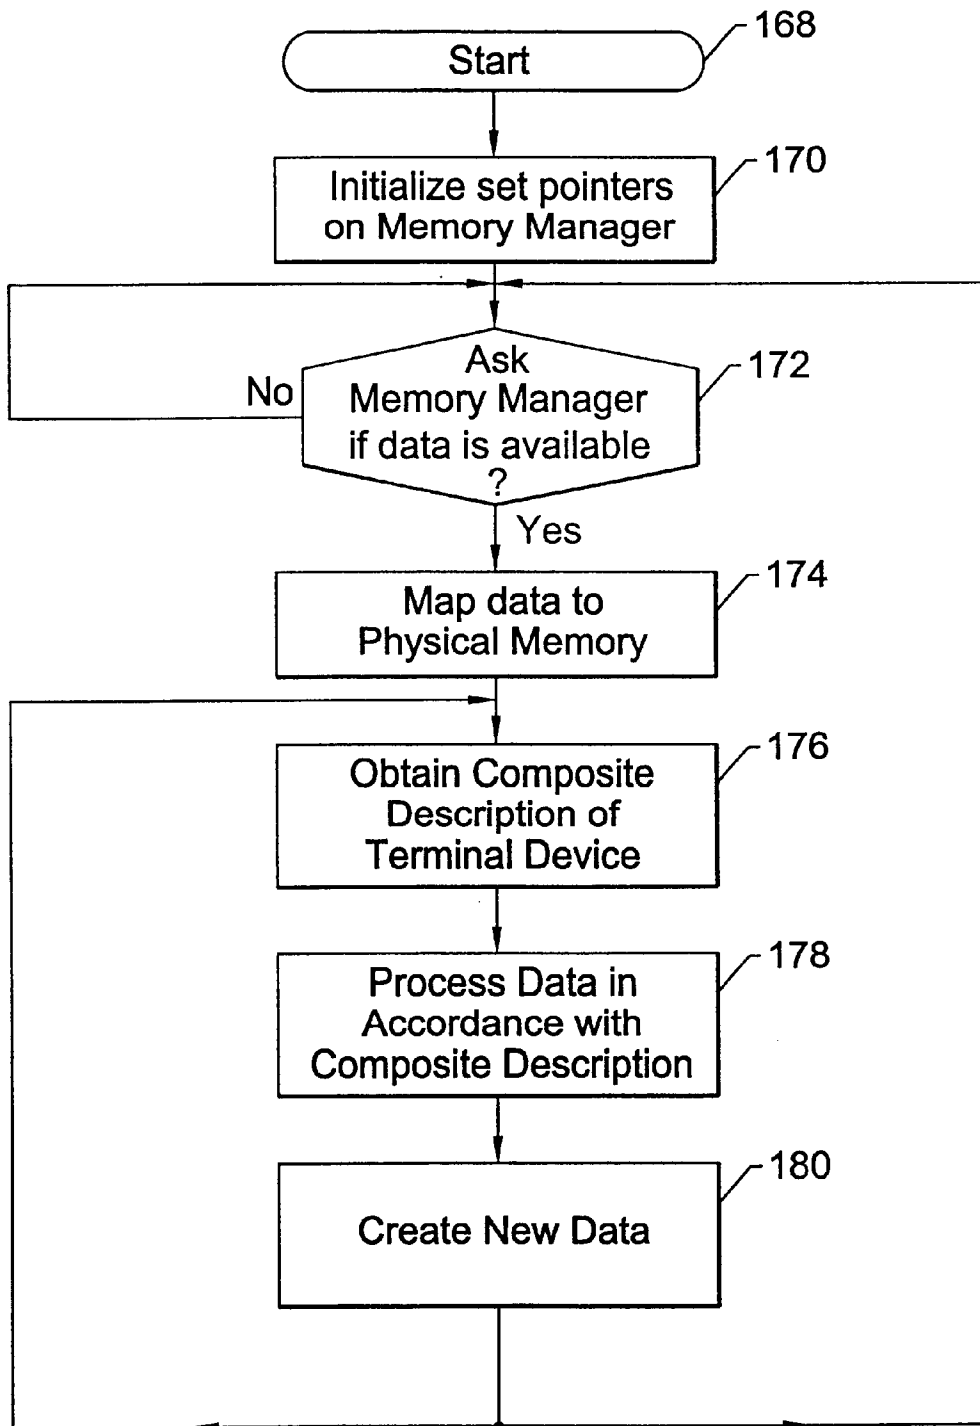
Start
168

Initialize set pointers on Memory Manager
170

Ask Memory Manager if data is available ?
172

No

Yes

Map data to Physical Memory
174

Obtain Composite Description of Terminal Device
176

Process Data in Accordance with Composite Description
178

Create New Data
180